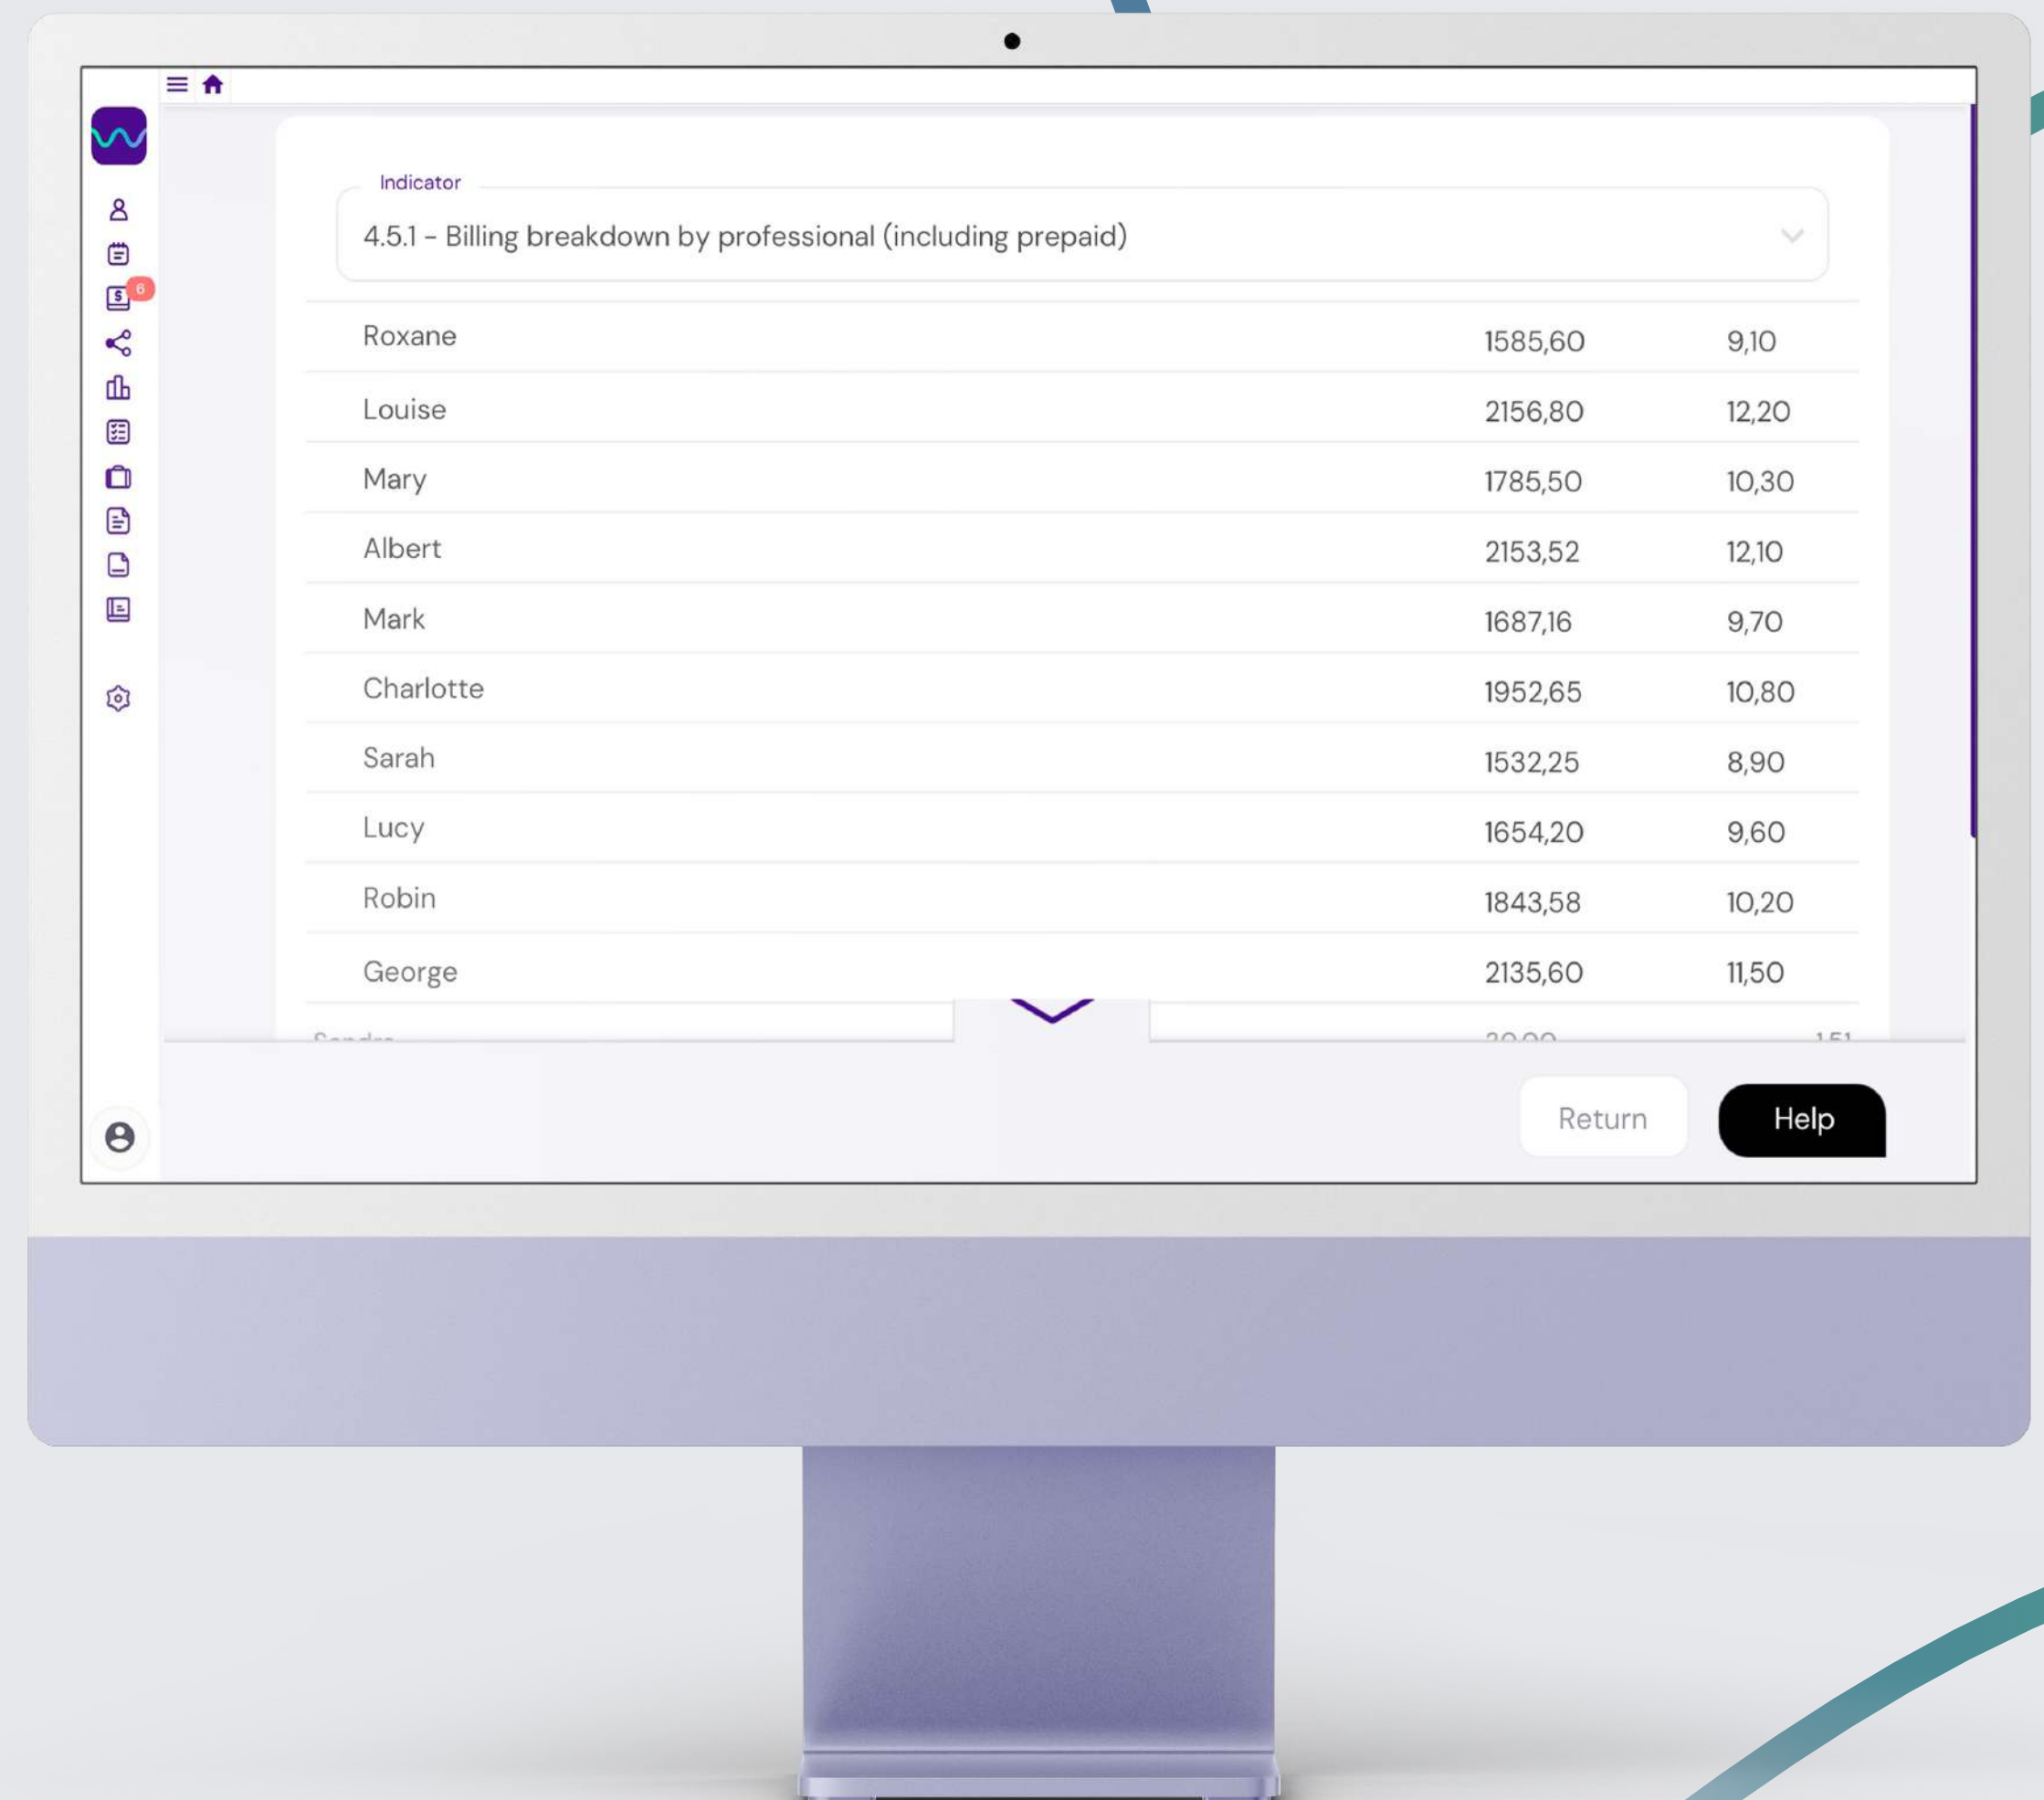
6

Indicator

4.5.1 - Billing breakdown by professional (including prepaid)

| | | |
|---|---|---|
| Roxane | 1585,60 | 9,10 |
| Louise | 2156,80 | 12,20 |
| Mary | 1785,50 | 10,30 |
| Albert | 2153,52 | 12,10 |
| Mark | 1687,16 | 9,70 |
| Charlotte | 1952,65 | 10,80 |
| Sarah | 1532,25 | 8,90 |
| Lucy | 1654,20 | 9,60 |
| Robin | 1843,58 | 10,20 |
| George | 2135,60 | 11,50 |
| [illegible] | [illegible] | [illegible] |

Return

Help